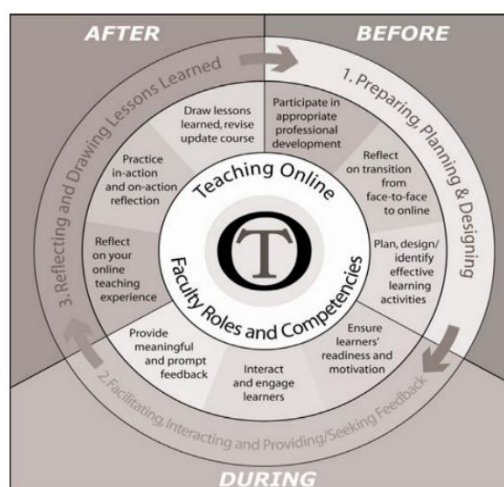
AFTER

BEFORE

1. Preparing, Planning & Designing

Participate in appropriate professional development

Reflect on transition from face-to-face to online

Plan, design/ identify effective learning activities

Ensure learners' readiness and motivation

2. Facilitating, Interacting and Providing/Seeking Feedback

Interact and engage learners

Provide meaningful and prompt feedback

Reflect on your online teaching experience

Practice in-action and on-action reflection

Draw lessons learned, revise update course

3. Reflecting and Drawing Lessons Learned

Teaching Online

T

Faculty Roles and Competencies

DURING